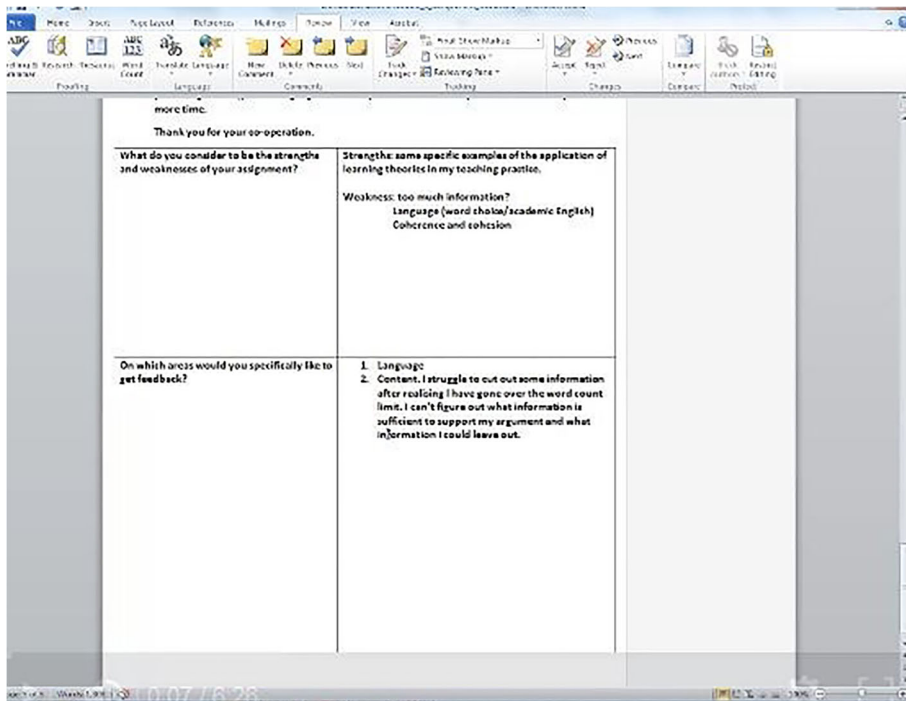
File Home Insert Page Layout References Mailings Review View Acrobat

Spelling & Grammar Research Thesaurus Word Count Translate Language New Comment Delete Previous Next Track Changes Final: Show Markup Show Markup Reviewing Pane Accept Reject Previous Next Compare Block Authors Restrict Editing

Proofing Language Comments Tracking Changes Compare Protect

more time.

Thank you for your co-operation.

| What do you consider to be the strengths and weaknesses of your assignment? | Strengths: some specific examples of the application of learning theories in my teaching practice. Weakness: too much information? Language (word choice/academic English) Coherence and cohesion |
|---|---|
| On which areas would you specifically like to get feedback? | 1. Language 2. Content. I struggle to cut out some information after realising I have gone over the word count limit. I can't figure out what information is sufficient to support my argument and what information I could leave out. |

Page 1 of 3 Words: 1,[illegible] 10:07 / 6:28 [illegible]%